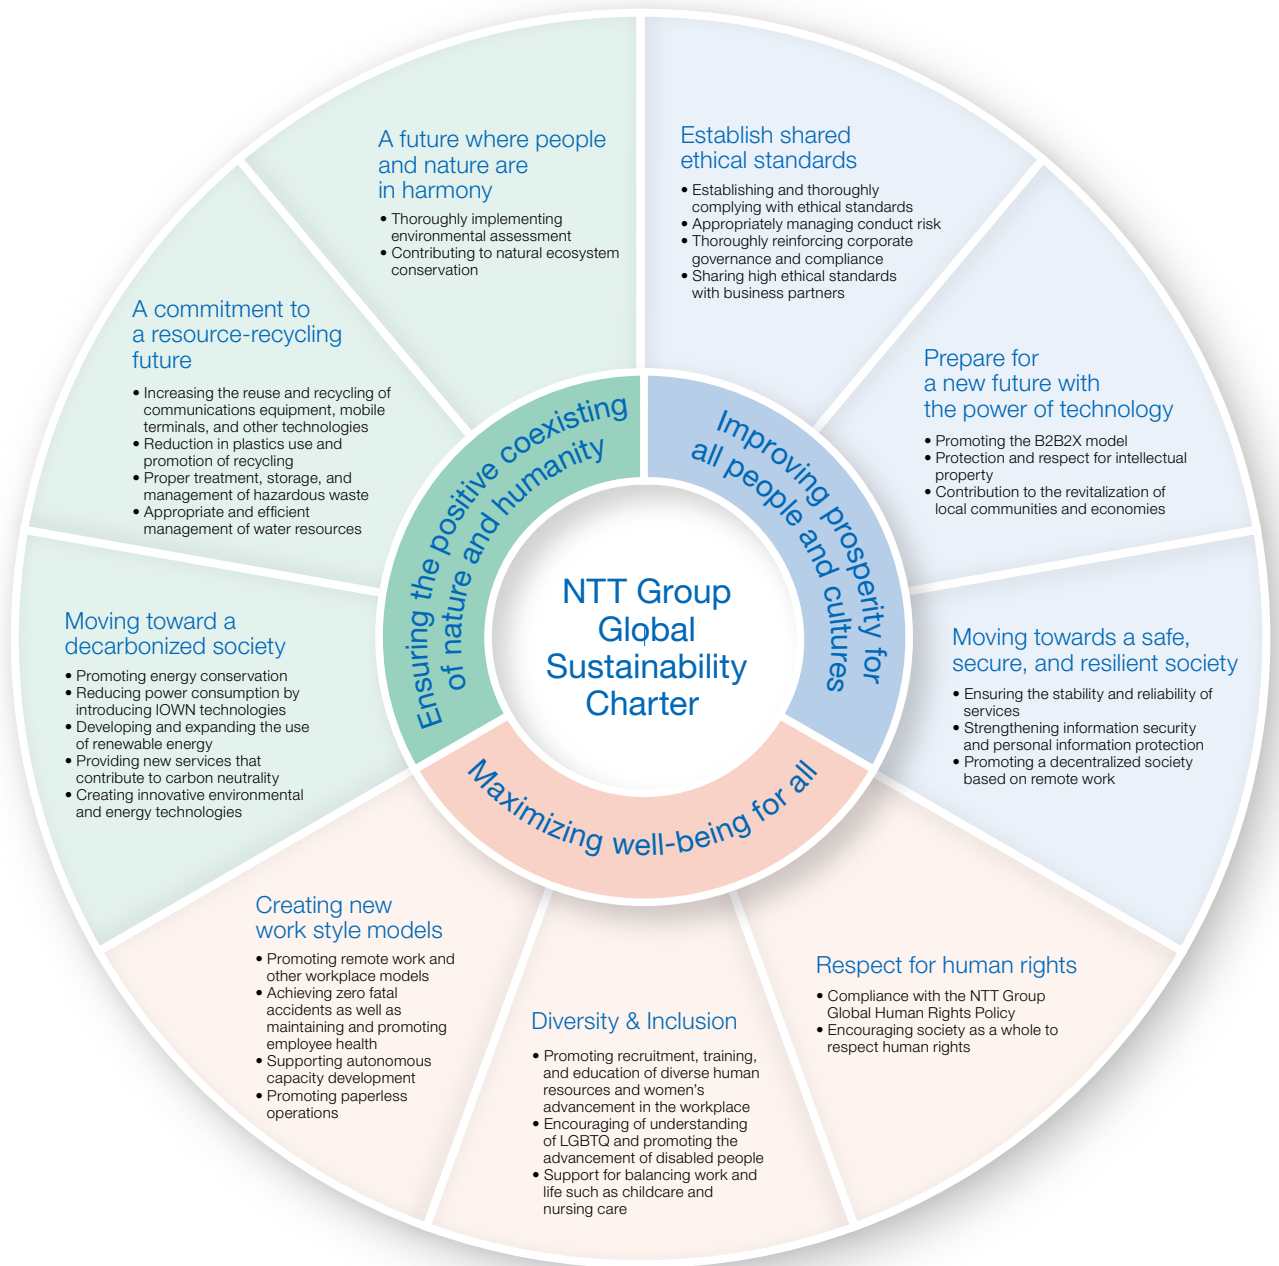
NTT Group Global Sustainability Charter

Ensuring the positive coexisting of nature and humanity

Improving prosperity for all people and cultures

Maximizing well-being for all

A future where people and nature are in harmony
• Thoroughly implementing environmental assessment
• Contributing to natural ecosystem conservation

Establish shared ethical standards
• Establishing and thoroughly complying with ethical standards
• Appropriately managing conduct risk
• Thoroughly reinforcing corporate governance and compliance
• Sharing high ethical standards with business partners

Prepare for a new future with the power of technology
• Promoting the B2B2X model
• Protection and respect for intellectual property
• Contribution to the revitalization of local communities and economies

Moving towards a safe, secure, and resilient society
• Ensuring the stability and reliability of services
• Strengthening information security and personal information protection
• Promoting a decentralized society based on remote work

Respect for human rights
• Compliance with the NTT Group Global Human Rights Policy
• Encouraging society as a whole to respect human rights

Diversity & Inclusion
• Promoting recruitment, training, and education of diverse human resources and women's advancement in the workplace
• Encouraging of understanding of LGBTQ and promoting the advancement of disabled people
• Support for balancing work and life such as childcare and nursing care

Creating new work style models
• Promoting remote work and other workplace models
• Achieving zero fatal accidents as well as maintaining and promoting employee health
• Supporting autonomous capacity development
• Promoting paperless operations

Moving toward a decarbonized society
• Promoting energy conservation
• Reducing power consumption by introducing IOWN technologies
• Developing and expanding the use of renewable energy
• Providing new services that contribute to carbon neutrality
• Creating innovative environmental and energy technologies

A commitment to a resource-recycling future
• Increasing the reuse and recycling of communications equipment, mobile terminals, and other technologies
• Reduction in plastics use and promotion of recycling
• Proper treatment, storage, and management of hazardous waste
• Appropriate and efficient management of water resources